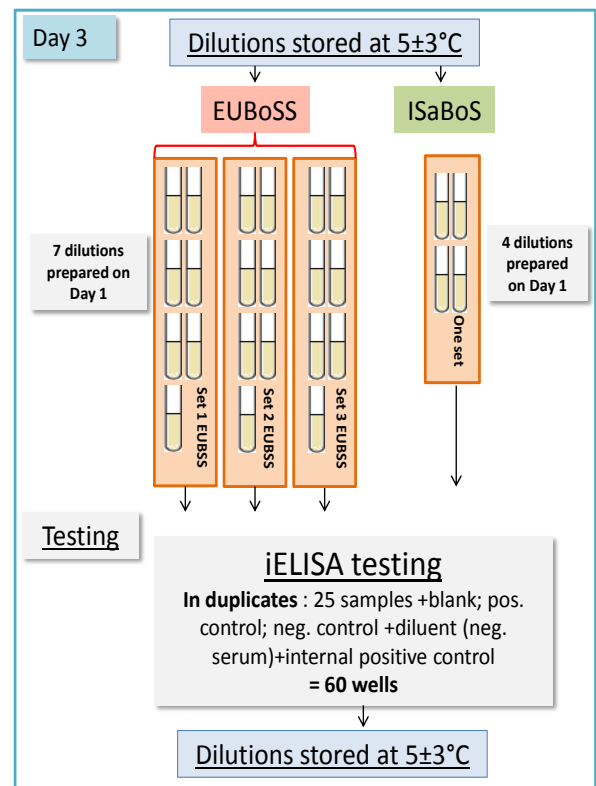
Day 3

Dilutions stored at 5±3°C

EUBoSS

ISaBoS

7 dilutions prepared on Day 1

Set 1 EUBSS

Set 2 EUBSS

Set 3 EUBSS

One set

4 dilutions prepared on Day 1

Testing

iELISA testing

**In duplicates** : 25 samples +blank; pos. control; neg. control +diluent (neg. serum)+internal positive control

**= 60 wells**

Dilutions stored at 5±3°C